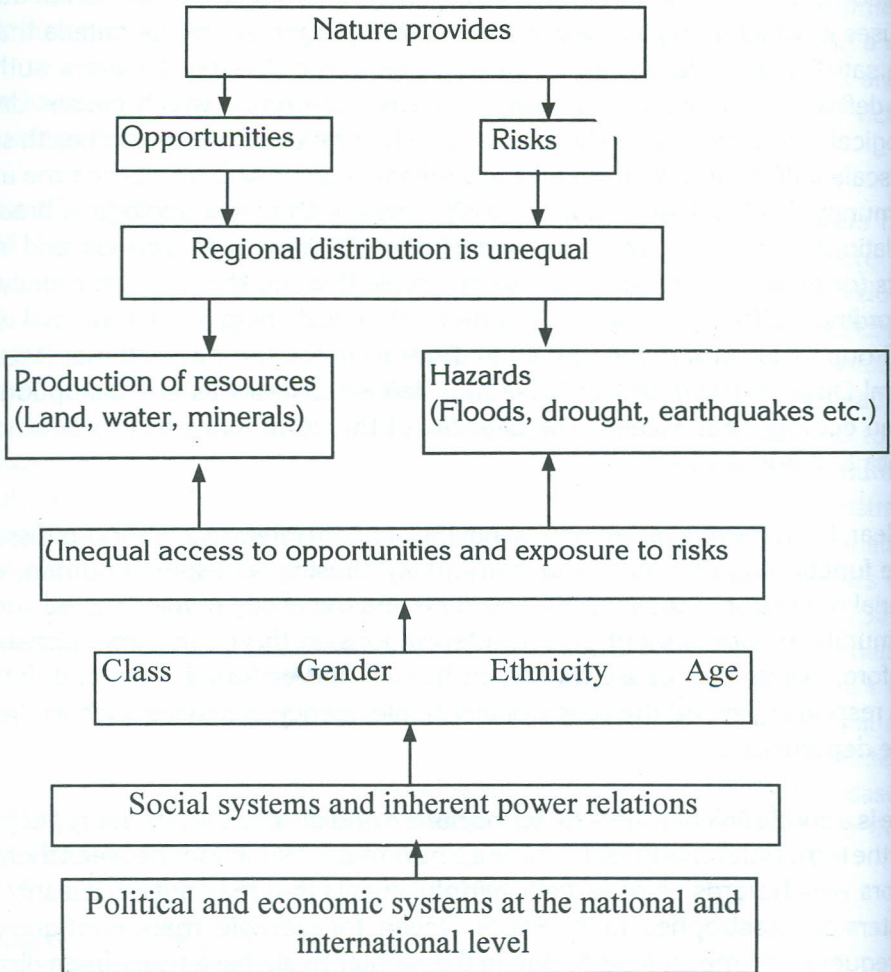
Nature provides

Opportunities

Risks

Regional distribution is unequal

Production of resources
(Land, water, minerals)

Hazards
(Floods, drought, earthquakes etc.)

Unequal access to opportunities and exposure to risks

Class Gender Ethnicity Age

Social systems and inherent power relations

Political and economic systems at the national and international level